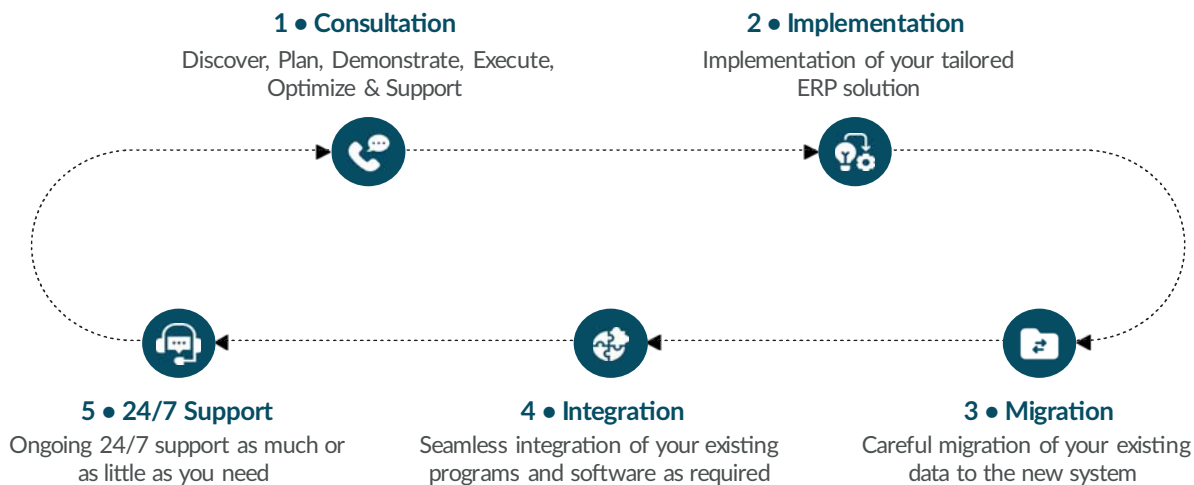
1 • Consultation
Discover, Plan, Demonstrate, Execute, Optimize & Support

2 • Implementation
Implementation of your tailored ERP solution

3 • Migration
Careful migration of your existing data to the new system

4 • Integration
Seamless integration of your existing programs and software as required

5 • 24/7 Support
Ongoing 24/7 support as much or as little as you need